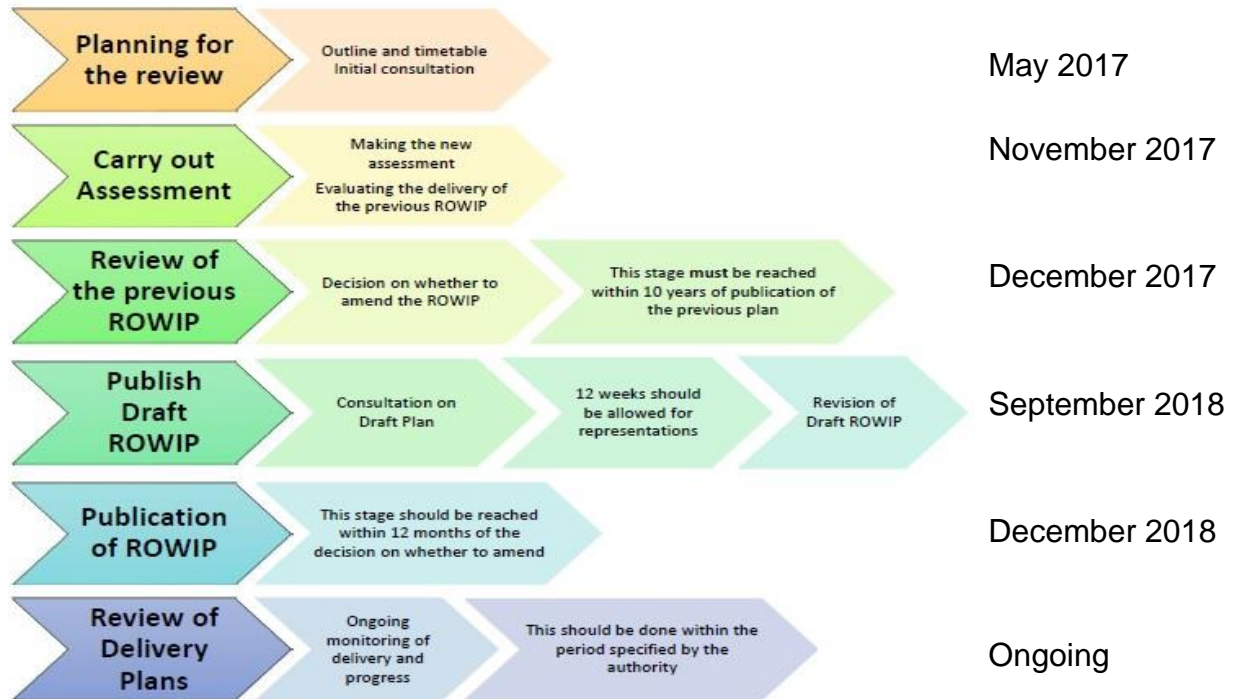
Planning for the review

Outline and timetable
Initial consultation

May 2017

Carry out Assessment

Making the new assessment
Evaluating the delivery of the previous ROWIP

November 2017

Review of the previous ROWIP

Decision on whether to amend the ROWIP

This stage must be reached within 10 years of publication of the previous plan

December 2017

Publish Draft ROWIP

Consultation on Draft Plan

12 weeks should be allowed for representations

Revision of Draft ROWIP

September 2018

Publication of ROWIP

This stage should be reached within 12 months of the decision on whether to amend

December 2018

Review of Delivery Plans

Ongoing monitoring of delivery and progress

This should be done within the period specified by the authority

Ongoing